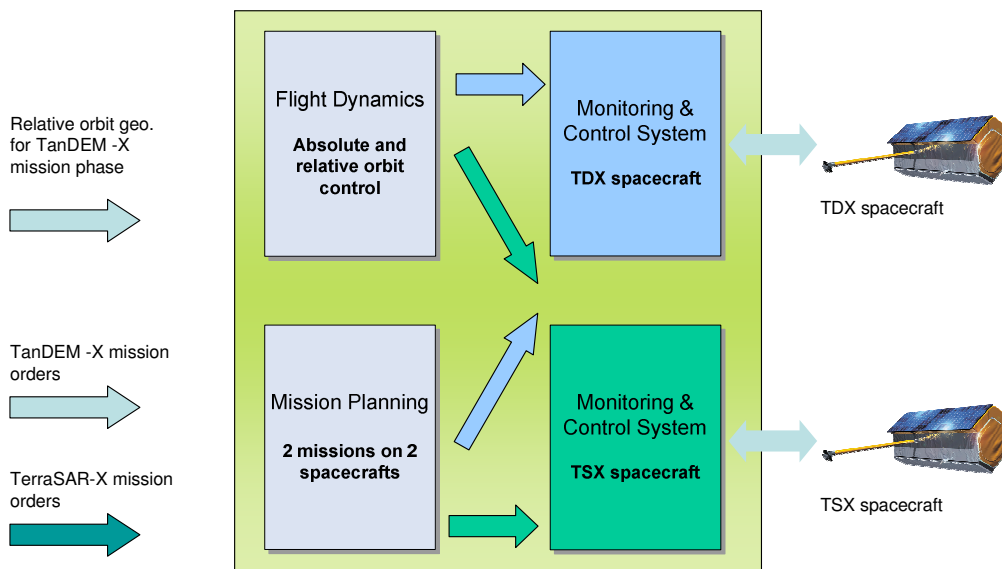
Relative orbit geo. for TanDEM -X mission phase

TanDEM -X mission orders

TerraSAR-X mission orders

Flight Dynamics

Absolute and relative orbit control

Mission Planning

2 missions on 2 spacecrafts

Monitoring & Control System

TDX spacecraft

Monitoring & Control System

TSX spacecraft

TDX spacecraft

TSX spacecraft